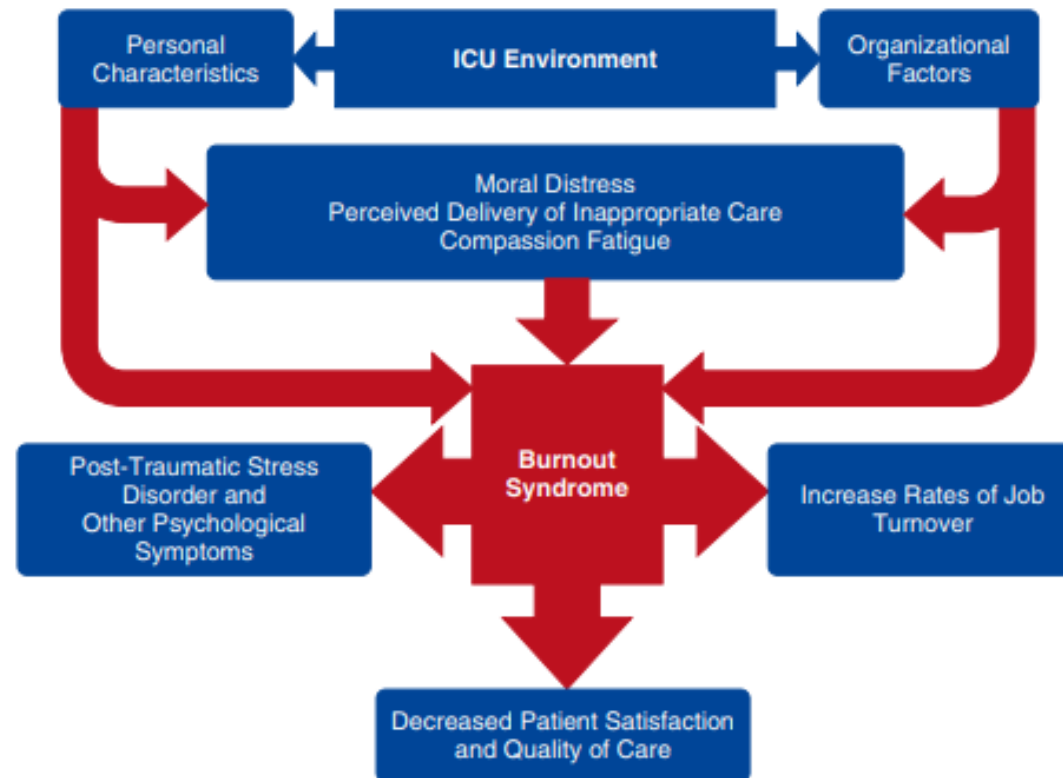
Personal Characteristics

ICU Environment

Organizational Factors

Moral Distress
Perceived Delivery of Inappropriate Care
Compassion Fatigue

Post-Traumatic Stress Disorder and Other Psychological Symptoms

Burnout Syndrome

Increase Rates of Job Turnover

Decreased Patient Satisfaction and Quality of Care